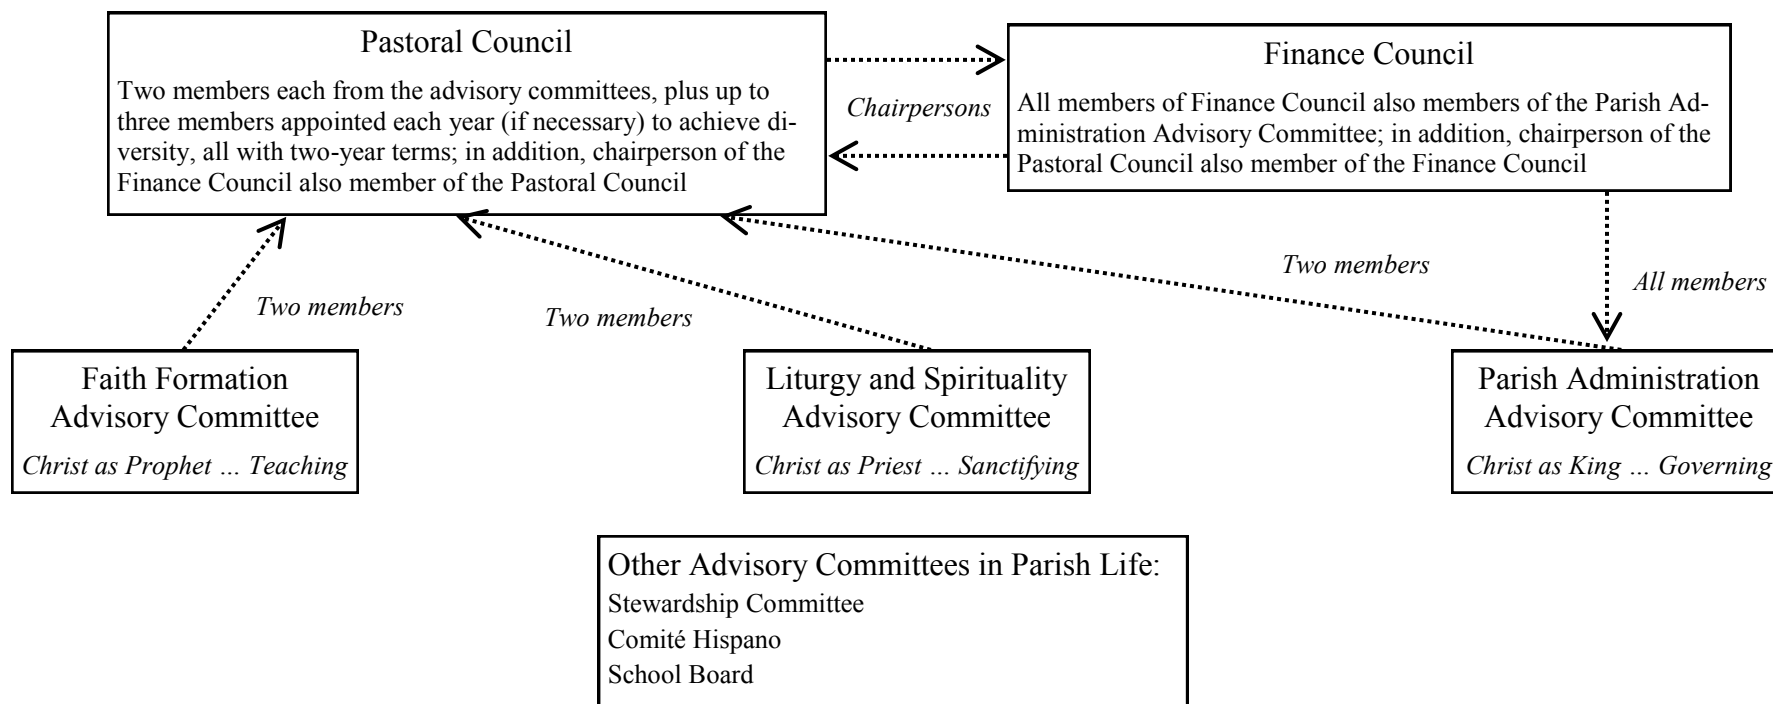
Pastoral Council

Two members each from the advisory committees, plus up to three members appointed each year (if necessary) to achieve diversity, all with two-year terms; in addition, chairperson of the Finance Council also member of the Pastoral Council

Chairpersons

Finance Council

All members of Finance Council also members of the Parish Administration Advisory Committee; in addition, chairperson of the Pastoral Council also member of the Finance Council

Two members

Two members

Two members

All members

Faith Formation Advisory Committee

Christ as Prophet … Teaching

Liturgy and Spirituality Advisory Committee

Christ as Priest … Sanctifying

Parish Administration Advisory Committee

Christ as King … Governing

Other Advisory Committees in Parish Life:
Stewardship Committee
Comité Hispano
School Board